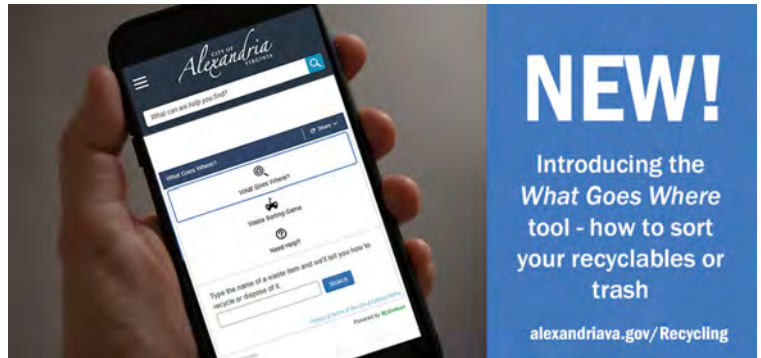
CITY OF
Alexandria
VIRGINIA

What can we help you find?

Share

What Goes Where?

What Goes Where?

Waste Sorting Game

Need Help?

Type the name of a waste item and we'll tell you how to recycle or dispose of it.

Search

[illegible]

Powered by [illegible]

NEW!

Introducing the *What Goes Where* tool - how to sort your recyclables or trash

alexandriava.gov/Recycling